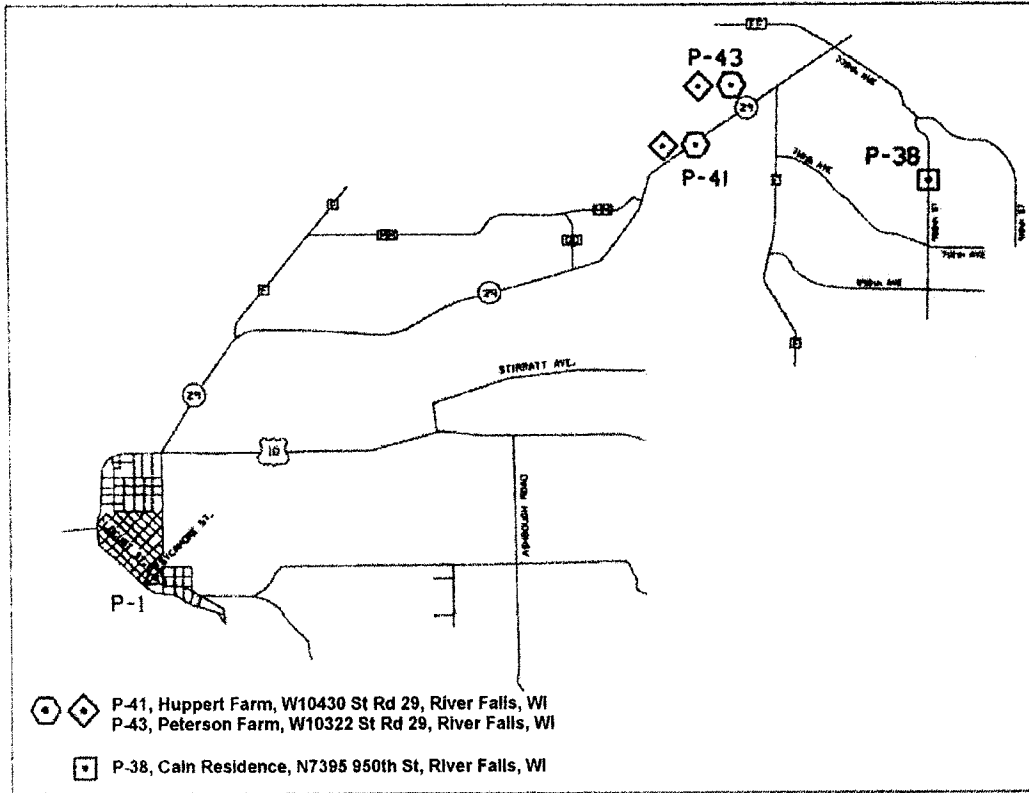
P-43

29

P-41

P-38

29

29

STIRRATT AVE.

10

ASHBOUGH ROAD

P-1

P-41, Huppert Farm, W10430 St Rd 29, River Falls, WI
P-43, Peterson Farm, W10322 St Rd 29, River Falls, WI

P-38, Cain Residence, N7395 950th St, River Falls, WI